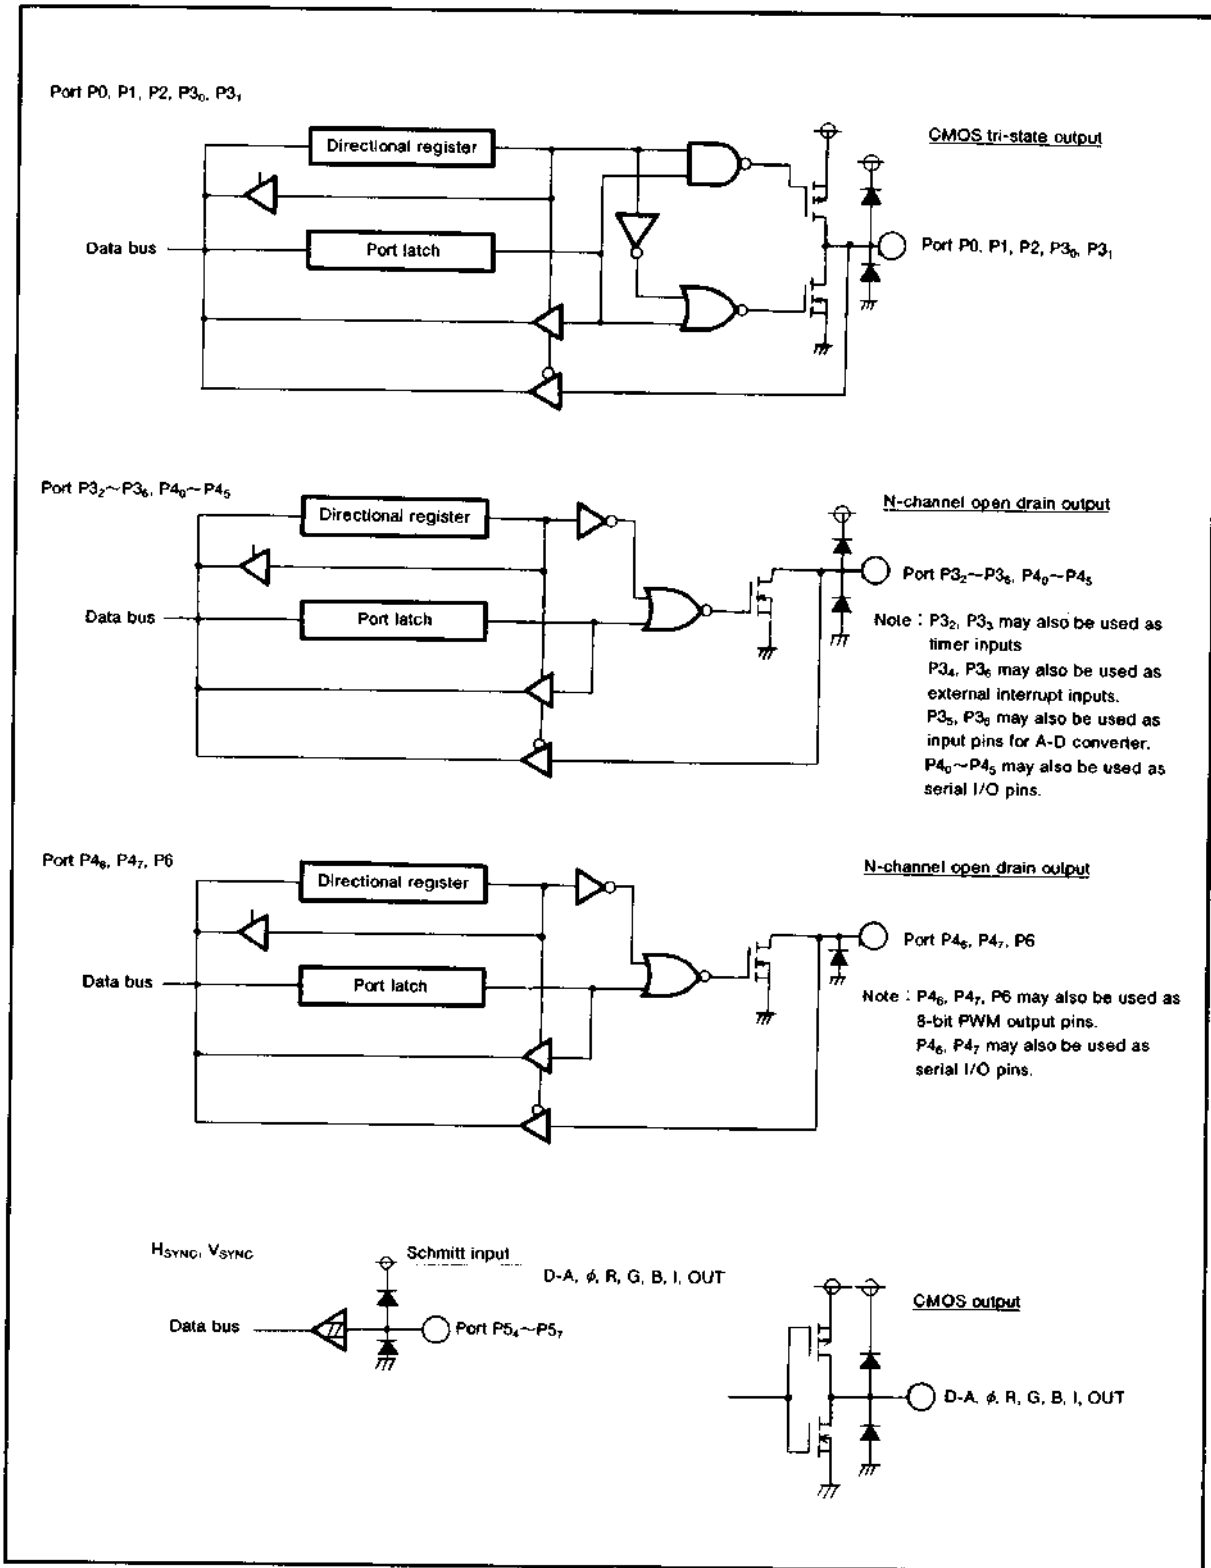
Port P0, P1, P2, P3$_0$, P3$_1$

Directional register

CMOS tri-state output

Data bus

Port latch

Port P0, P1, P2, P3$_0$, P3$_1$

Port P3$_2$~P3$_6$, P4$_0$~P4$_5$

Directional register

N-channel open drain output

Port P3$_2$~P3$_6$, P4$_0$~P4$_5$

Data bus

Port latch

Note : P3$_2$, P3$_3$ may also be used as timer inputs
P3$_4$, P3$_6$ may also be used as external interrupt inputs.
P3$_5$, P3$_6$ may also be used as input pins for A-D converter.
P4$_0$~P4$_5$ may also be used as serial I/O pins.

Port P4$_6$, P4$_7$, P6

Directional register

N-channel open drain output

Port P4$_6$, P4$_7$, P6

Data bus

Port latch

Note : P4$_6$, P4$_7$, P6 may also be used as 8-bit PWM output pins.
P4$_6$, P4$_7$ may also be used as serial I/O pins.

H$_{SYNC}$, V$_{SYNC}$

Schmitt input

D-A, $\phi$, R, G, B, I, OUT

Data bus

Port P5$_4$~P5$_7$

CMOS output

D-A, $\phi$, R, G, B, I, OUT